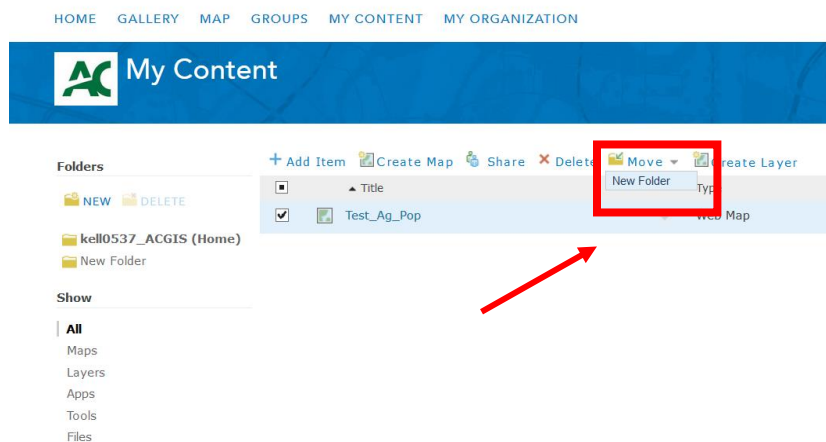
HOME GALLERY MAP GROUPS MY CONTENT MY ORGANIZATION

AC My Content

Folders

NEW DELETE

kell0537_ACGIS (Home)
New Folder

Show

All
Maps
Layers
Apps
Tools
Files

+ Add Item Create Map Share ✕ Delete Move Create Layer

New Folder

▲ Title Typ

Test_Ag_Pop Web Map